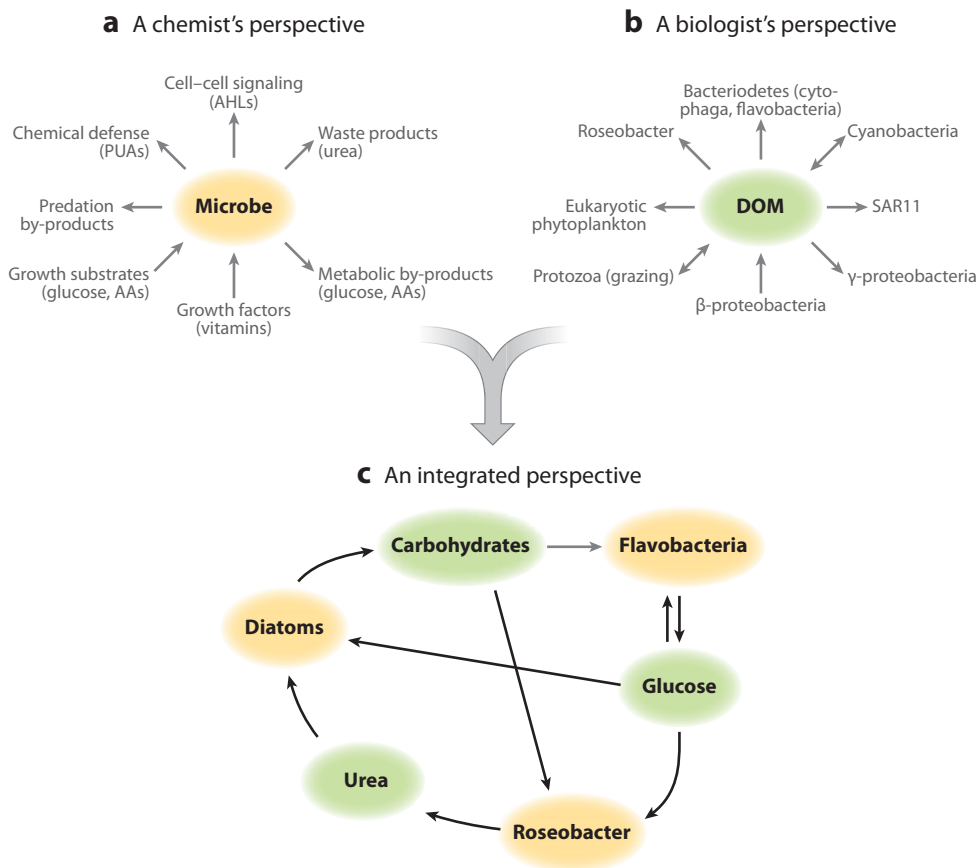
a A chemist's perspective

Cell–cell signaling (AHLs)
Chemical defense (PUAs)
Waste products (urea)
Predation by-products
Microbe
Growth substrates (glucose, AAs)
Metabolic by-products (glucose, AAs)
Growth factors (vitamins)

b A biologist's perspective

Bacteriodetes (cytophaga, flavobacteria)
Roseobacter
Cyanobacteria
Eukaryotic phytoplankton
DOM
SAR11
Protozoa (grazing)
γ-proteobacteria
β-proteobacteria

c An integrated perspective

Carbohydrates
Flavobacteria
Diatoms
Glucose
Urea
Roseobacter